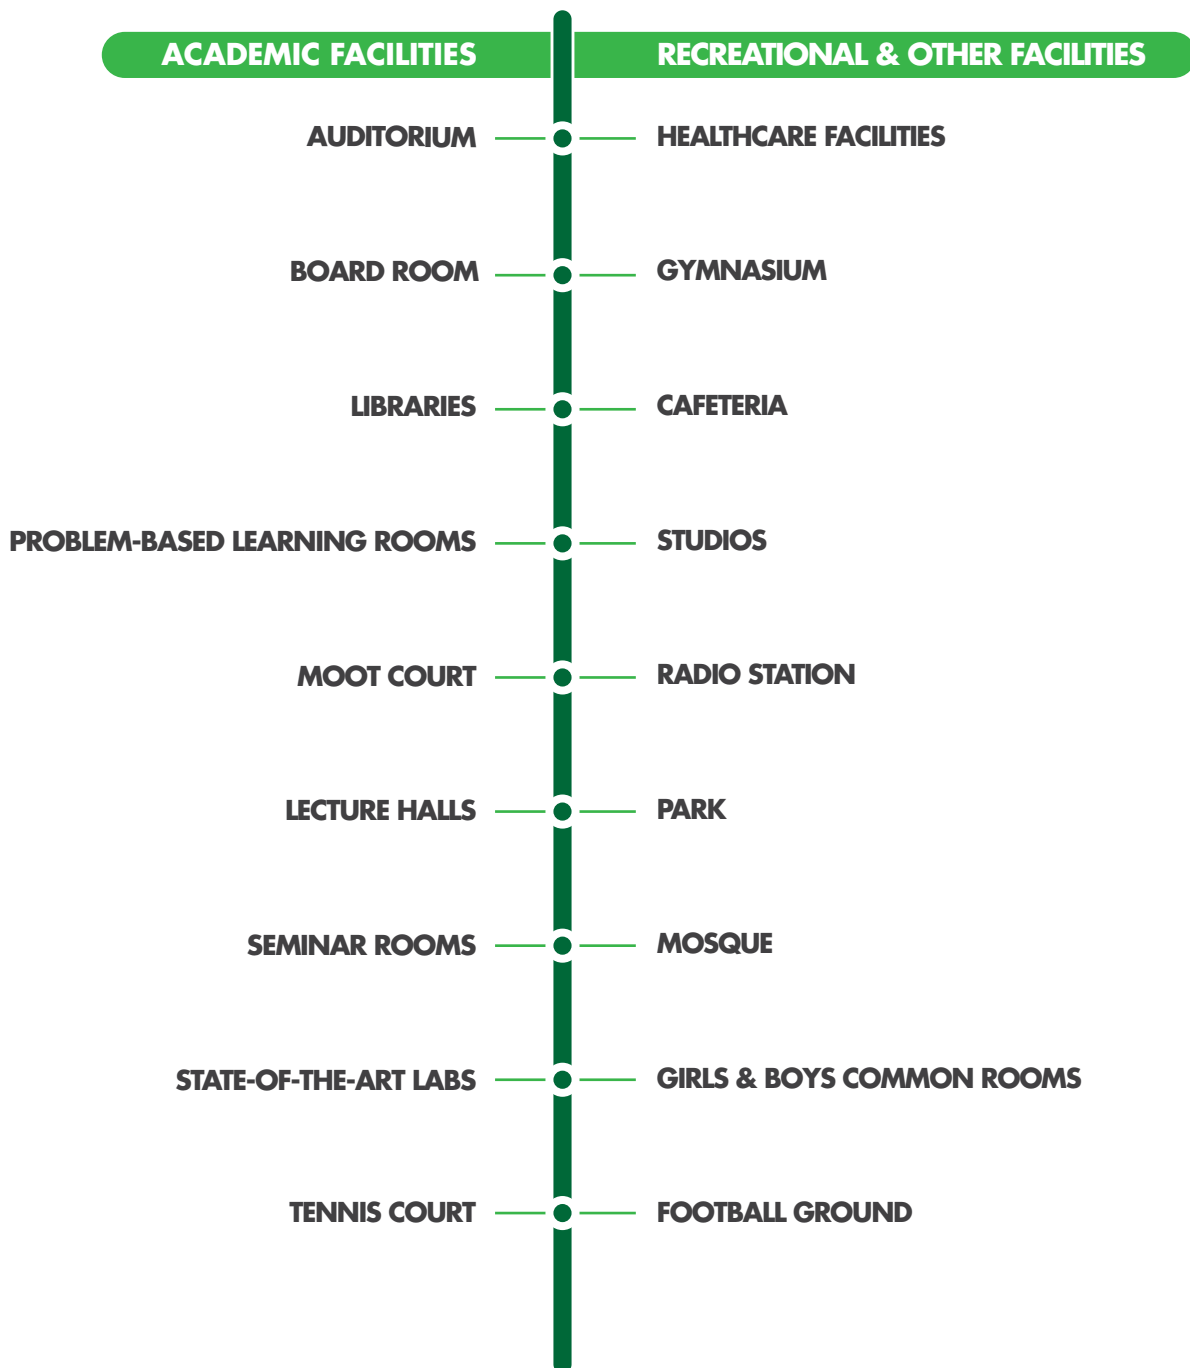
ACADEMIC FACILITIES

AUDITORIUM

BOARD ROOM

LIBRARIES

PROBLEM-BASED LEARNING ROOMS

MOOT COURT

LECTURE HALLS

SEMINAR ROOMS

STATE-OF-THE-ART LABS

TENNIS COURT

RECREATIONAL & OTHER FACILITIES

HEALTHCARE FACILITIES

GYMNASIUM

CAFETERIA

STUDIOS

RADIO STATION

PARK

MOSQUE

GIRLS & BOYS COMMON ROOMS

FOOTBALL GROUND